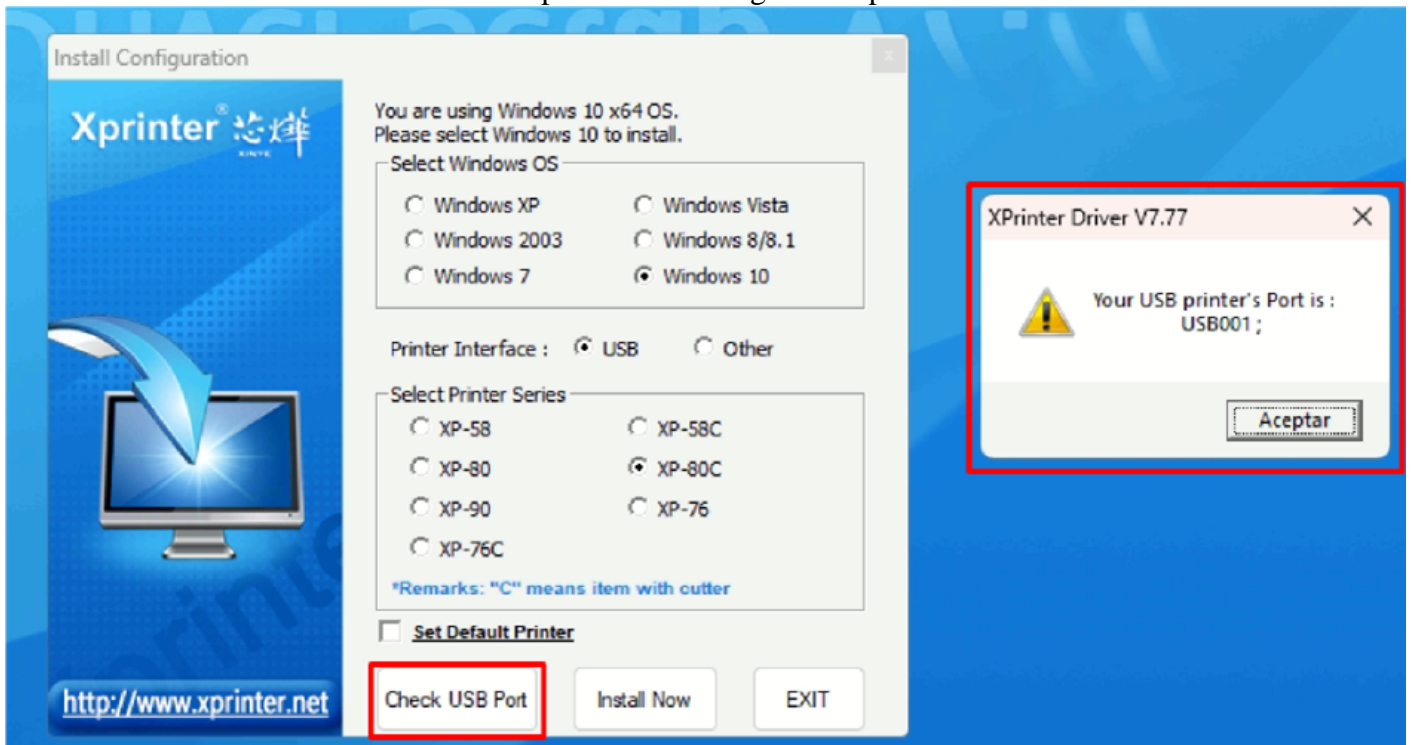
Install Configuration

Xprinter® 芯烨

You are using Windows 10 x64 OS.
Please select Windows 10 to install.

Select Windows OS
Windows XP
Windows Vista
Windows 2003
Windows 8/8.1
Windows 7
Windows 10

Printer Interface : USB Other

Select Printer Series
XP-58
XP-58C
XP-80
XP-80C
XP-90
XP-76
XP-76C

*Remarks: "C" means item with cutter

Set Default Printer

http://www.xprinter.net

Check USB Port
Install Now
EXIT

XPrinter Driver V7.77

Your USB printer's Port is :
USB001 ;

Aceptar